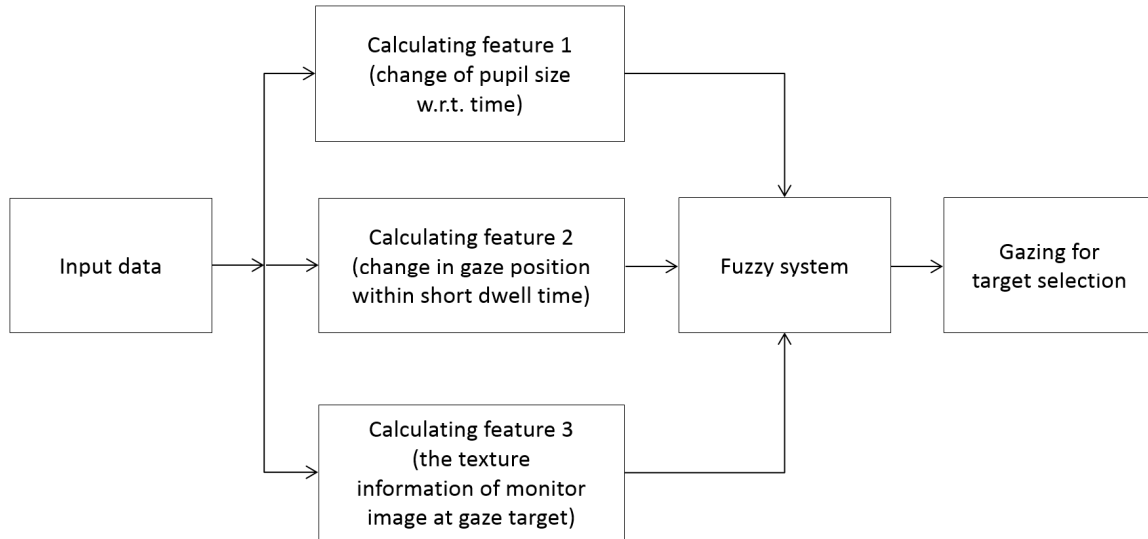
Input data

Calculating feature 1 (change of pupil size w.r.t. time)

Calculating feature 2 (change in gaze position within short dwell time)

Calculating feature 3 (the texture information of monitor image at gaze target)

Fuzzy system

Gazing for target selection